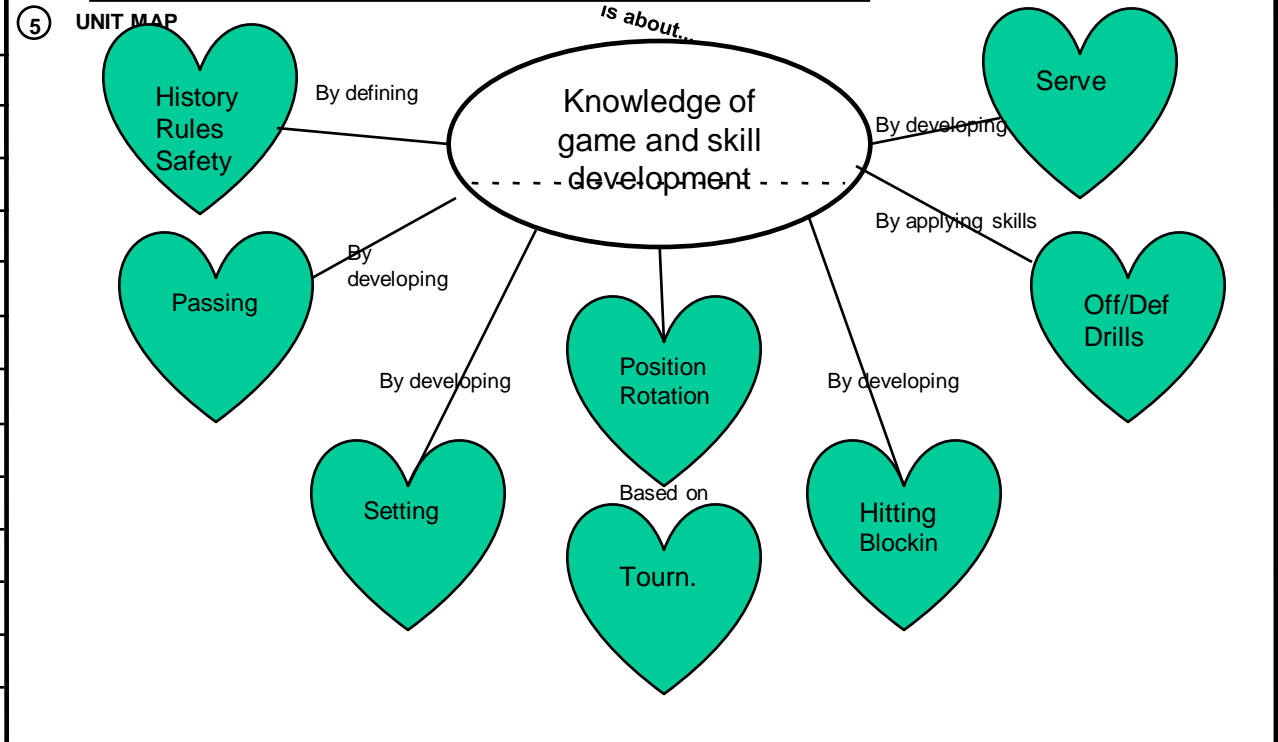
5 UNIT MAP

is about...

Knowledge of game and skill development

History Rules Safety

By defining

Serve

By developing

By applying skills

Off/Def Drills

Passing

By developing

By developing

Position Rotation

By developing

Setting

Based on

Tourn.

Hitting Blockin